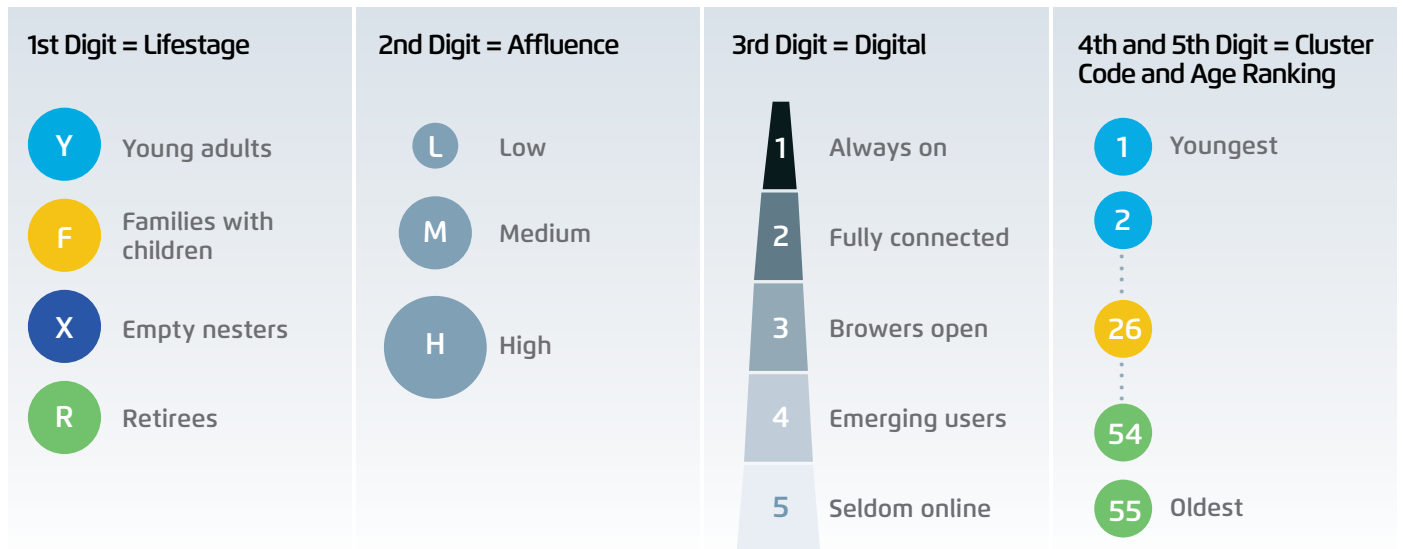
1st Digit = Lifestage

Y Young adults

F Families with children

X Empty nesters

R Retirees

2nd Digit = Affluence

L Low

M Medium

H High

3rd Digit = Digital

1 Always on

2 Fully connected

3 Browers open

4 Emerging users

5 Seldom online

4th and 5th Digit = Cluster Code and Age Ranking

1 Youngest

2

26

54

55 Oldest